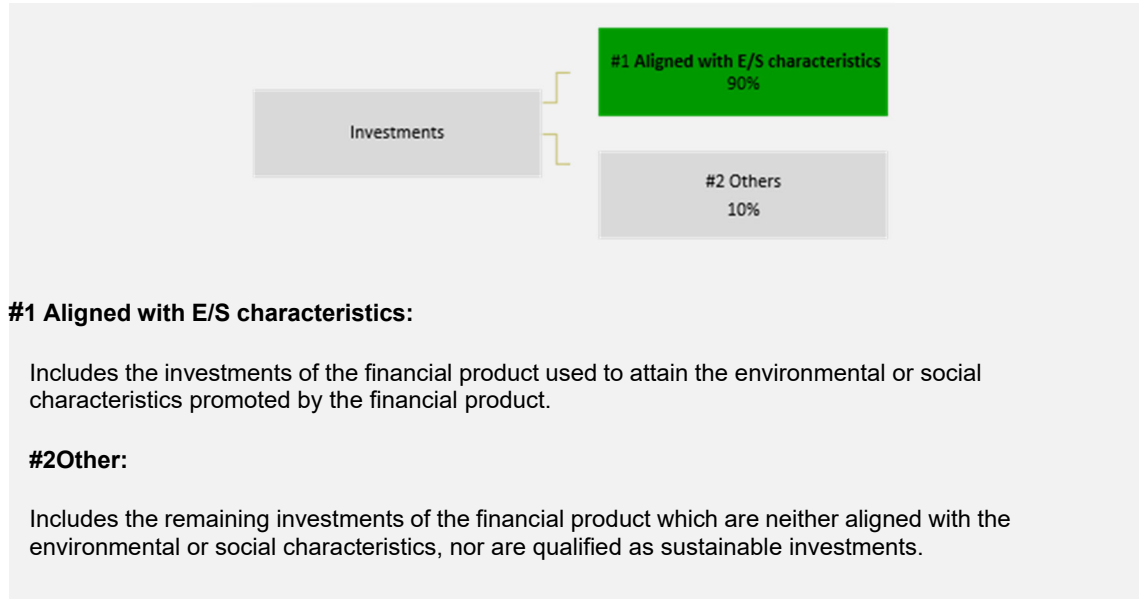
Investments

#1 Aligned with E/S characteristics
90%

#2 Others
10%

#1 Aligned with E/S characteristics:

Includes the investments of the financial product used to attain the environmental or social characteristics promoted by the financial product.

#2Other:

Includes the remaining investments of the financial product which are neither aligned with the environmental or social characteristics, nor are qualified as sustainable investments.